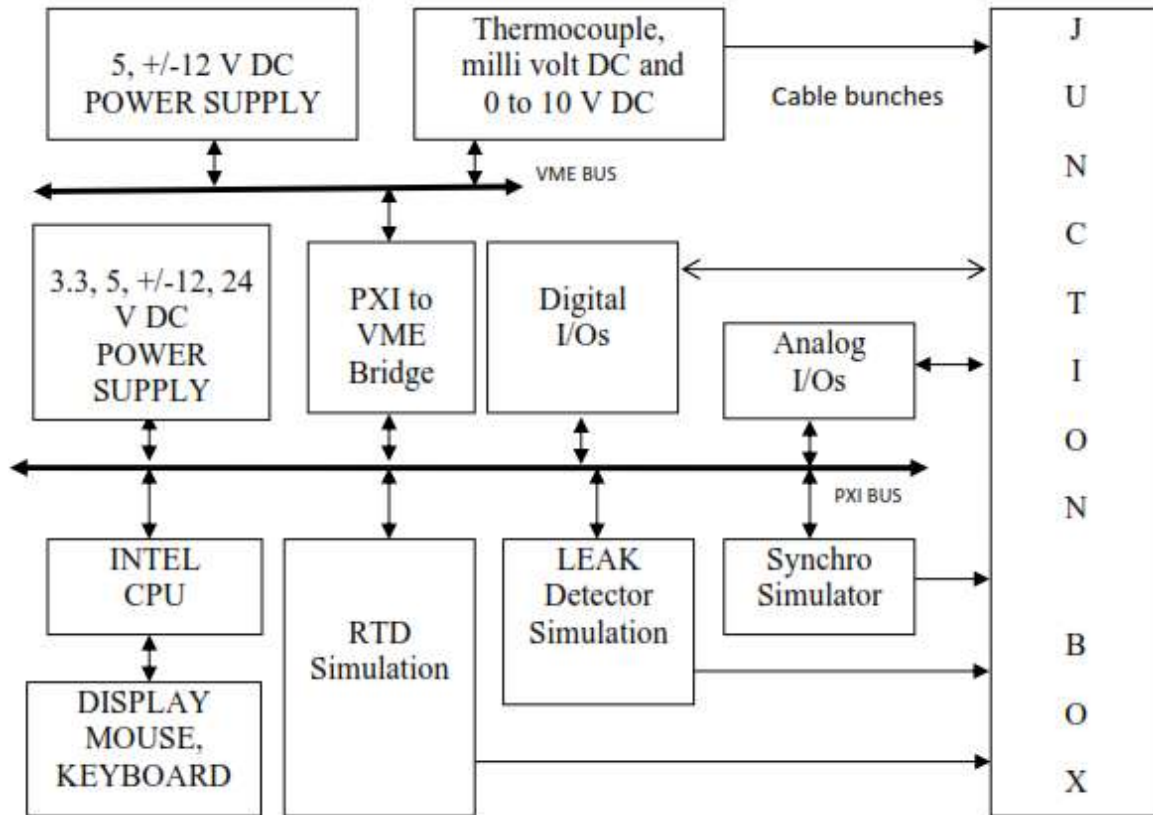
5, +/-12 V DC POWER SUPPLY

Thermocouple, milli volt DC and 0 to 10 V DC

Cable bunches

VME BUS

3.3, 5, +/-12, 24 V DC POWER SUPPLY

PXI to VME Bridge

Digital I/Os

Analog I/Os

PXI BUS

INTEL CPU

RTD Simulation

LEAK Detector Simulation

Synchro Simulator

DISPLAY MOUSE, KEYBOARD

J U N C T I O N B O X